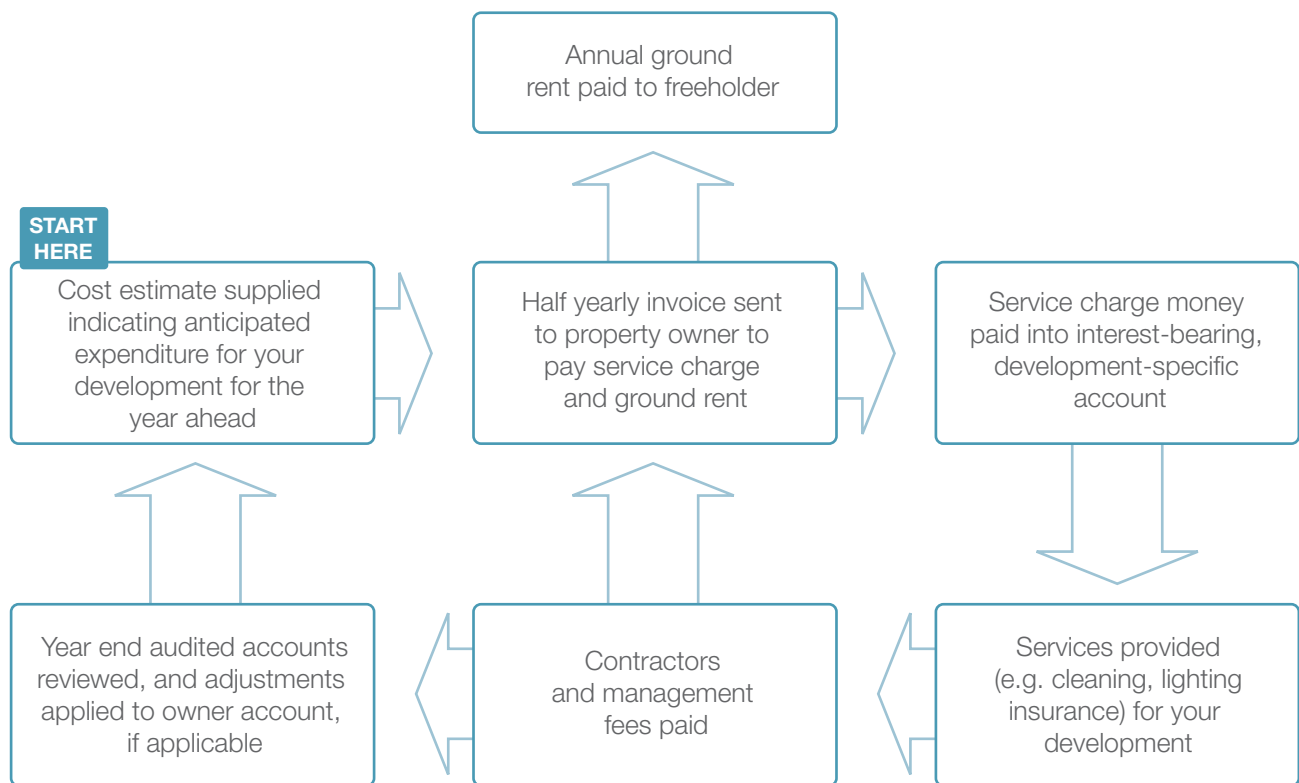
Annual ground rent paid to freeholder

START HERE

Cost estimate supplied indicating anticipated expenditure for your development for the year ahead

Half yearly invoice sent to property owner to pay service charge and ground rent

Service charge money paid into interest-bearing, development-specific account

Year end audited accounts reviewed, and adjustments applied to owner account, if applicable

Contractors and management fees paid

Services provided (e.g. cleaning, lighting insurance) for your development